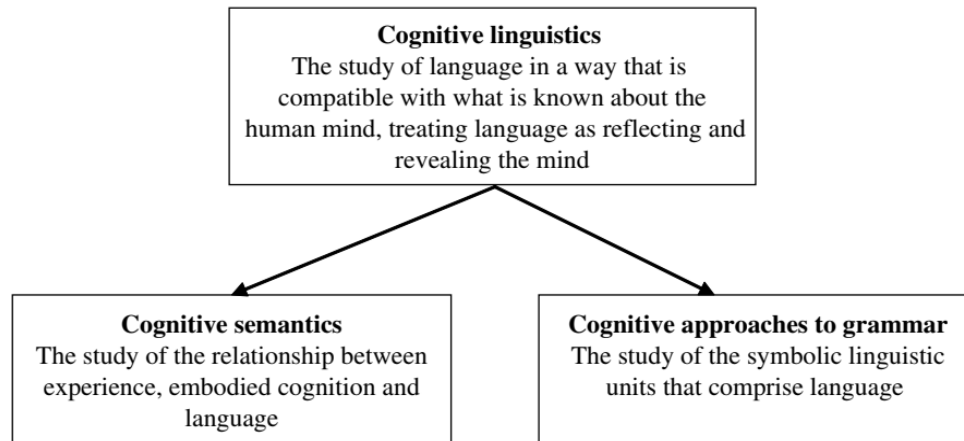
**Cognitive linguistics**
The study of language in a way that is compatible with what is known about the human mind, treating language as reflecting and revealing the mind

**Cognitive semantics**
The study of the relationship between experience, embodied cognition and language

**Cognitive approaches to grammar**
The study of the symbolic linguistic units that comprise language